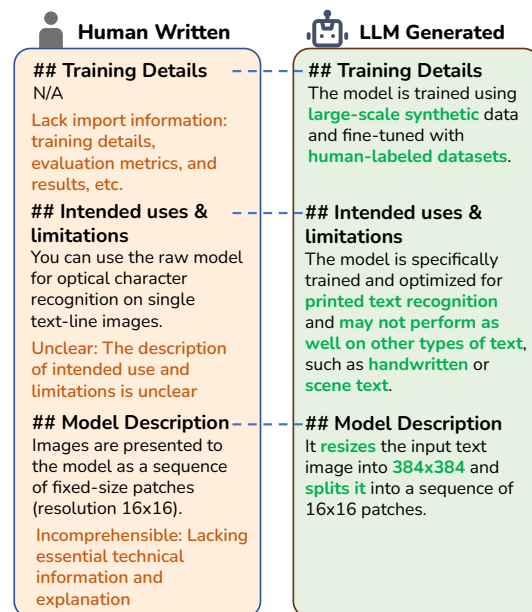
Human Written

## Training Details
N/A

Lack import information: training details, evaluation metrics, and results, etc.

## Intended uses & limitations
You can use the raw model for optical character recognition on single text-line images.

Unclear: The description of intended use and limitations is unclear

## Model Description
Images are presented to the model as a sequence of fixed-size patches (resolution 16x16).

Incomprehensible: Lacking essential technical information and explanation

LLM Generated

## Training Details
The model is trained using large-scale synthetic data and fine-tuned with human-labeled datasets.

## Intended uses & limitations
The model is specifically trained and optimized for printed text recognition and may not perform as well on other types of text, such as handwritten or scene text.

## Model Description
It resizes the input text image into 384x384 and splits it into a sequence of 16x16 patches.